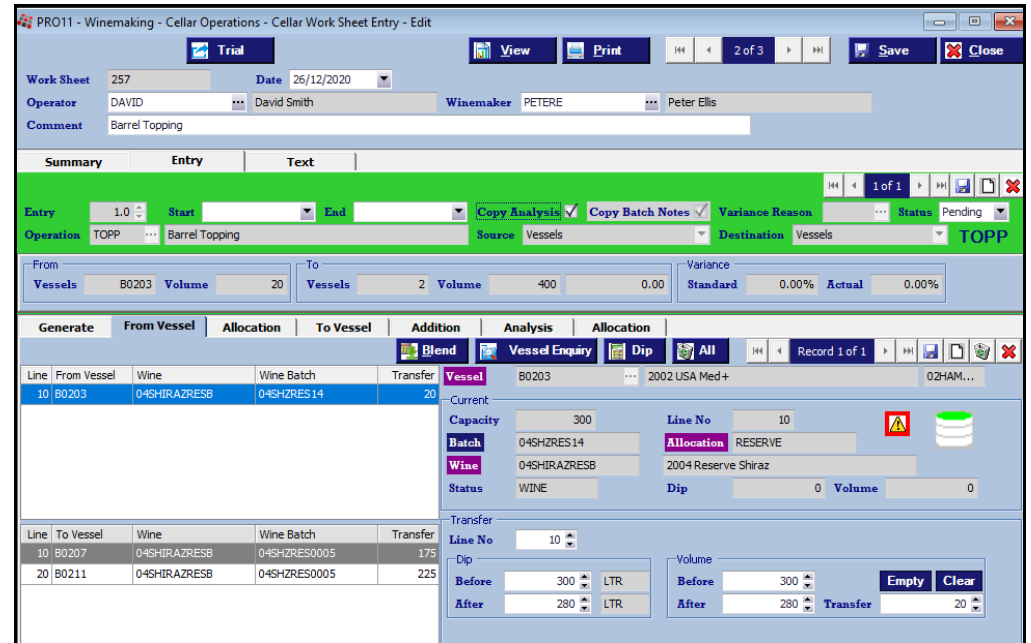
PRO11 - Winemaking - Cellar Operations - Cellar Work Sheet Entry - Edit

Trial | View | Print | 2 of 3 | Save | Close

Work Sheet 257 Date 26/12/2020
Operator DAVID David Smith Winemaker PETERE Peter Ellis
Comment Barrel Topping

Summary | Entry | Text

1 of 1

Entry 1.0 Start End Copy Analysis ✓ Copy Batch Notes ✓ Variance Reason Status Pending
Operation TOPP Barrel Topping Source Vessels Destination Vessels TOPP

From
Vessels B0203 Volume 20

To
Vessels 2 Volume 400 0.00

Variance
Standard 0.00% Actual 0.00%

Generate | From Vessel | Allocation | To Vessel | Addition | Analysis | Allocation

Blend | Vessel Enquiry | Dip | All | Record 1 of 1

| Line | From Vessel | Wine | Wine Batch | Transfer |
|---|---|---|---|---|
| 10 | B0203 | 04SHIRAZRESB | 04SHZRES14 | 20 |

Vessel B0203 2002 USA Med+ 02HAM...

Current
Capacity 300 Line No 10
Batch 04SHZRES14 Allocation RESERVE
Wine 04SHIRAZRESB 2004 Reserve Shiraz
Status WINE Dip 0 Volume 0

| Line | To Vessel | Wine | Wine Batch | Transfer |
|---|---|---|---|---|
| 10 | B0207 | 04SHIRAZRESB | 04SHZRES0005 | 175 |
| 20 | B0211 | 04SHIRAZRESB | 04SHZRES0005 | 225 |

Transfer
Line No 10

Dip
Before 300 LTR
After 280 LTR

Volume
Before 300
After 280 Transfer 20

Empty Clear